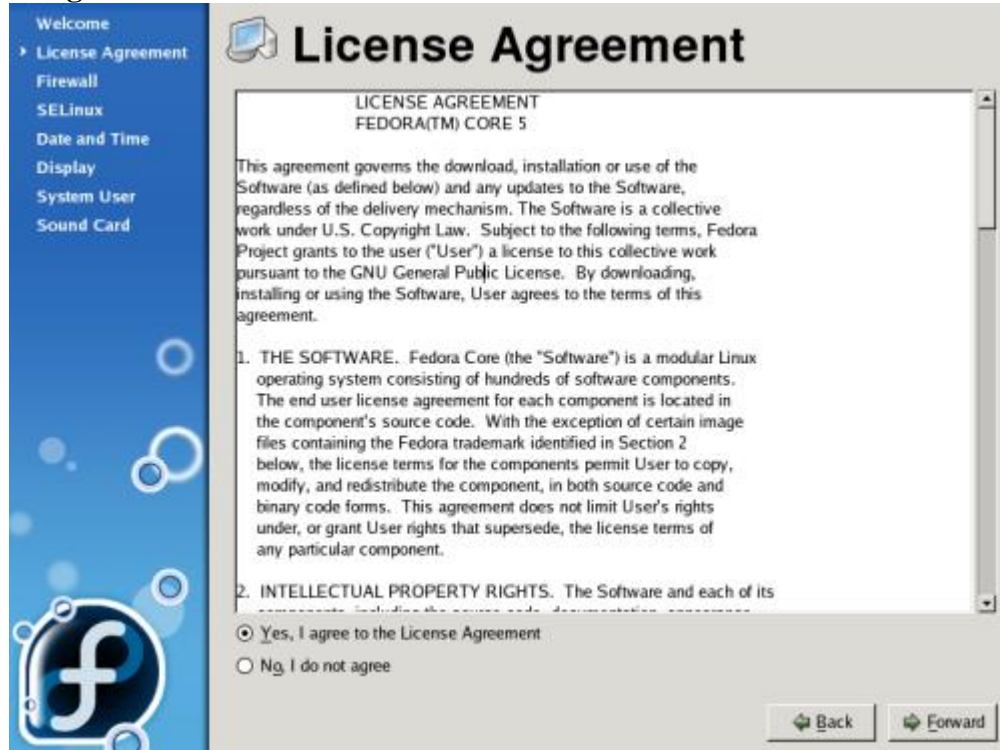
Welcome
License Agreement
Firewall
SELinux
Date and Time
Display
System User
Sound Card

License Agreement

LICENSE AGREEMENT
FEDORA(TM) CORE 5

This agreement governs the download, installation or use of the Software (as defined below) and any updates to the Software, regardless of the delivery mechanism. The Software is a collective work under U.S. Copyright Law. Subject to the following terms, Fedora Project grants to the user ("User") a license to this collective work pursuant to the GNU General Public License. By downloading, installing or using the Software, User agrees to the terms of this agreement.

1. THE SOFTWARE. Fedora Core (the "Software") is a modular Linux operating system consisting of hundreds of software components. The end user license agreement for each component is located in the component's source code. With the exception of certain image files containing the Fedora trademark identified in Section 2 below, the license terms for the components permit User to copy, modify, and redistribute the component, in both source code and binary code forms. This agreement does not limit User's rights under, or grant User rights that supersede, the license terms of any particular component.

2. INTELLECTUAL PROPERTY RIGHTS. The Software and each of its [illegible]

Yes, I agree to the License Agreement
No, I do not agree

Back
Forward